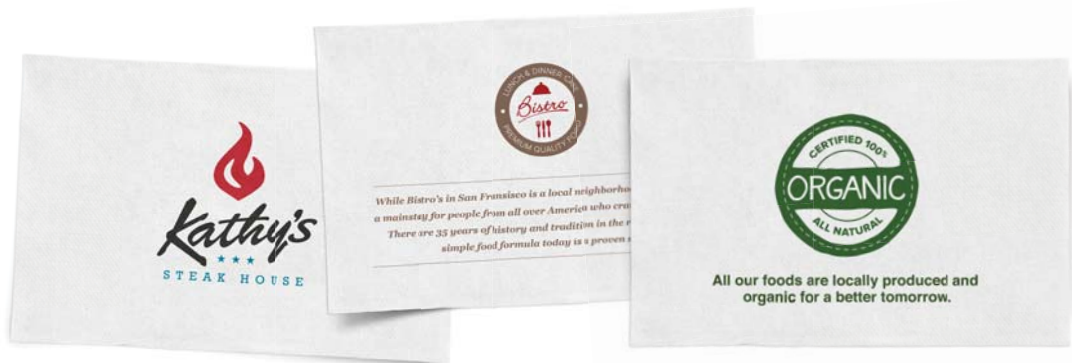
Kathy's
STEAK HOUSE

LUNCH & DINNER · CAFE
Bistro
PREMIUM QUALITY FOOD

While Bistro's in San Fransisco is a local neighborho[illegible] a mainstay for people from all over America who cra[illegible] There are 35 years of history and tradition in the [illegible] simple food formula today is a proven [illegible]

CERTIFIED 100%
ORGANIC
ALL NATURAL

All our foods are locally produced and organic for a better tomorrow.